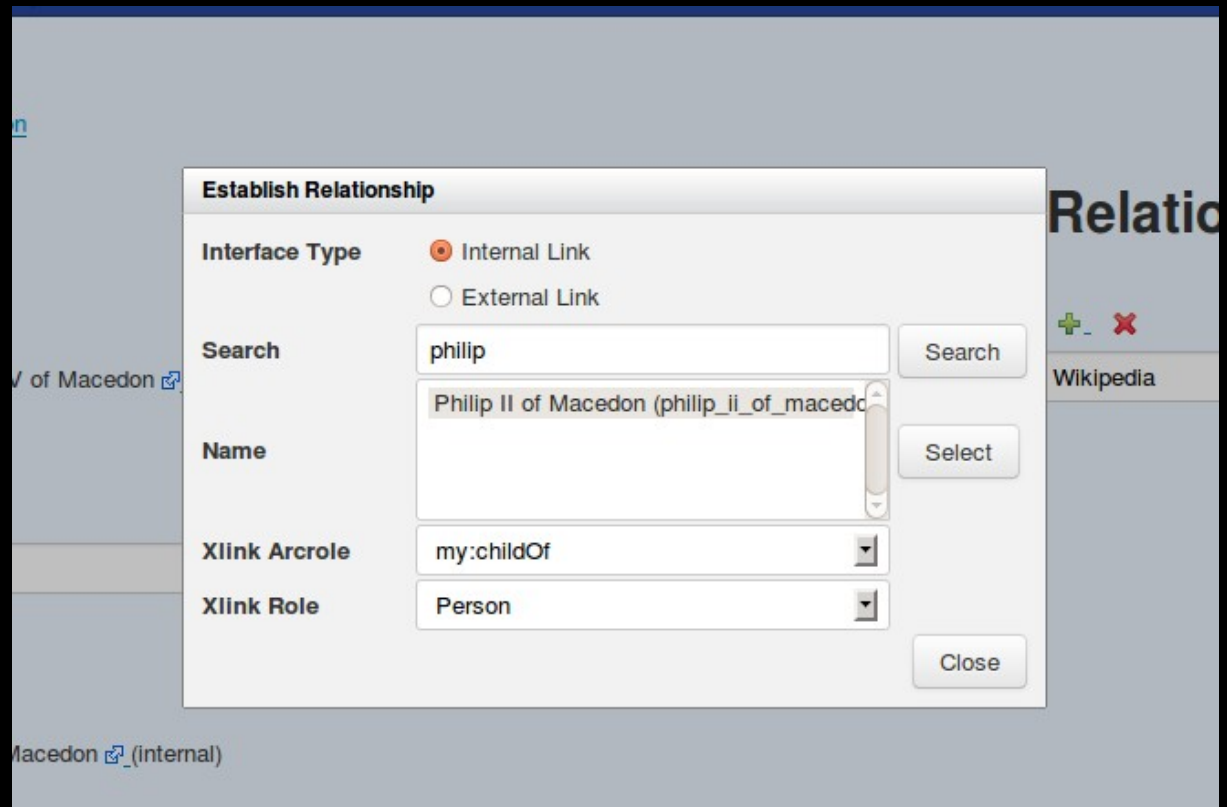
n

Establish Relationship

Relatio

Interface Type

Internal Link

External Link

Search

philip

Search

V of Macedon

Wikipedia

Name

Philip II of Macedon (philip_ii_of_macedo

Select

Xlink Arcrole

my:childOf

Xlink Role

Person

Close

Macedon (internal)